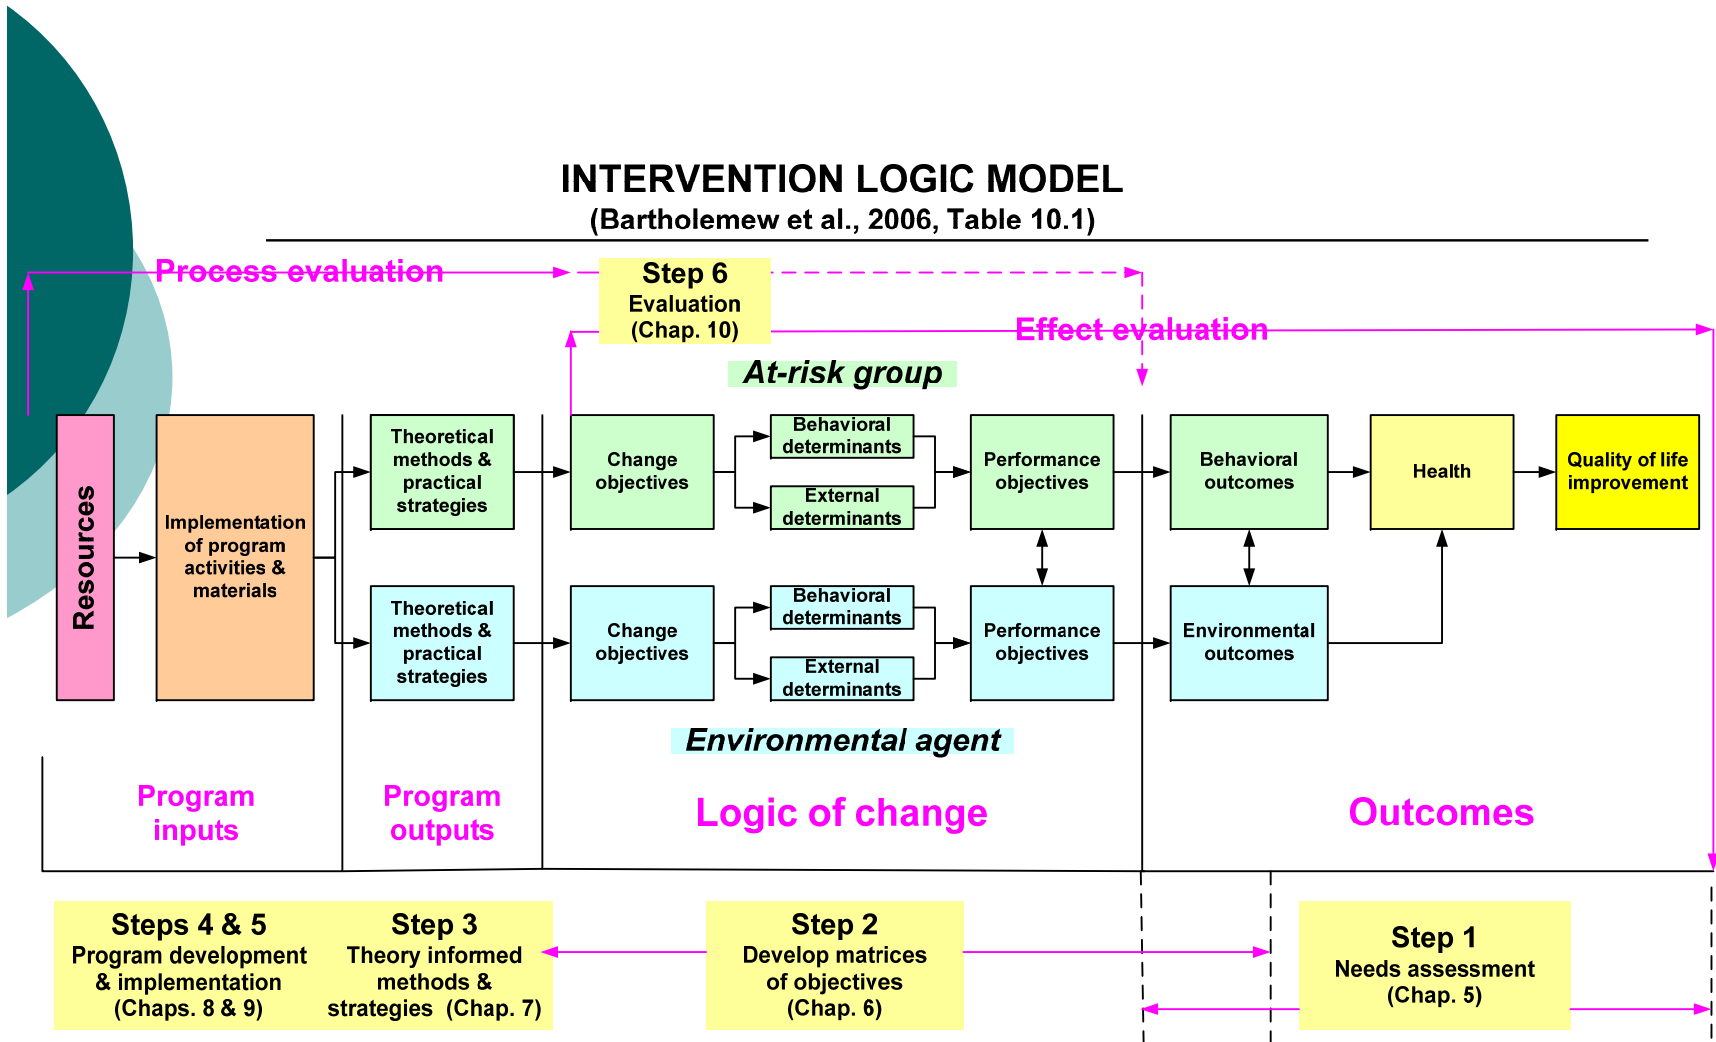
INTERVENTION LOGIC MODEL
(Bartholemew et al., 2006, Table 10.1)

Process evaluation

Step 6
Evaluation
(Chap. 10)

Effect evaluation

At-risk group

Resources

Implementation of program activities & materials

Theoretical methods & practical strategies

Change objectives

Behavioral determinants

External determinants

Performance objectives

Behavioral outcomes

Health

Quality of life improvement

Theoretical methods & practical strategies

Change objectives

Behavioral determinants

External determinants

Performance objectives

Environmental outcomes

Environmental agent

Program inputs

Program outputs

Logic of change

Outcomes

Steps 4 & 5
Program development & implementation
(Chaps. 8 & 9)

Step 3
Theory informed methods & strategies (Chap. 7)

Step 2
Develop matrices of objectives
(Chap. 6)

Step 1
Needs assessment
(Chap. 5)